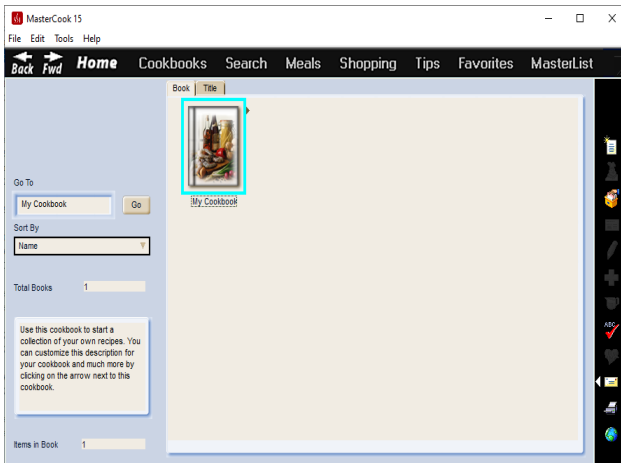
MasterCook 15

File Edit Tools Help

Back Fwd Home Cookbooks Search Meals Shopping Tips Favorites MasterList

Book Title

My Cookbook

Go To

My Cookbook

Go

Sort By

Name

Total Books 1

Use this cookbook to start a collection of your own recipes. You can customize this description for your cookbook and much more by clicking on the arrow next to this cookbook.

Items in Book 1

ABC